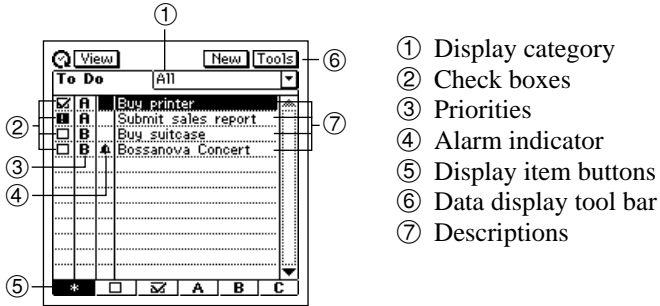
①
View
New
Tools
⑥
To Do
All
A
Buy printer
A
Submit sales report
B
Buy suitcase
B
Bossanova Concert
②
③
④
⑦
⑤
*
A
B
C

① Display category
② Check boxes
③ Priorities
④ Alarm indicator
⑤ Display item buttons
⑥ Data display tool bar
⑦ Descriptions